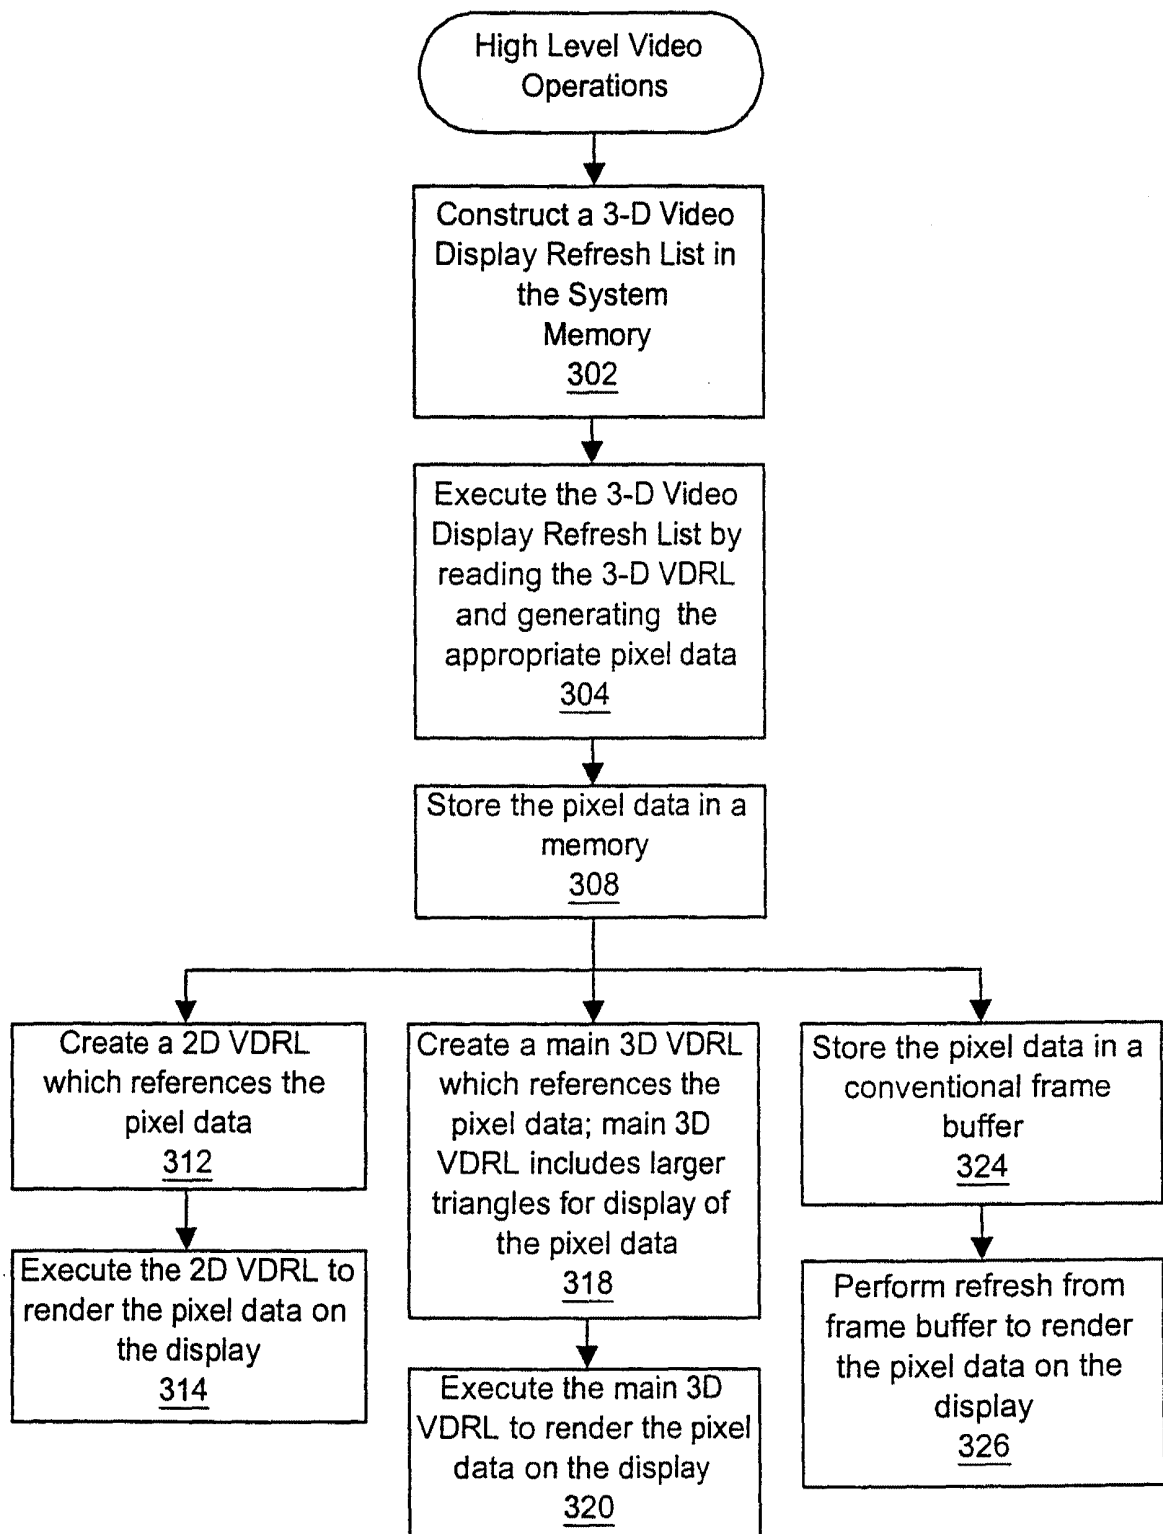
High Level Video Operations

Construct a 3-D Video Display Refresh List in the System Memory
302

Execute the 3-D Video Display Refresh List by reading the 3-D VDRL and generating the appropriate pixel data
304

Store the pixel data in a memory
308

Create a 2D VDRL which references the pixel data
312

Execute the 2D VDRL to render the pixel data on the display
314

Create a main 3D VDRL which references the pixel data; main 3D VDRL includes larger triangles for display of the pixel data
318

Execute the main 3D VDRL to render the pixel data on the display
320

Store the pixel data in a conventional frame buffer
324

Perform refresh from frame buffer to render the pixel data on the display
326